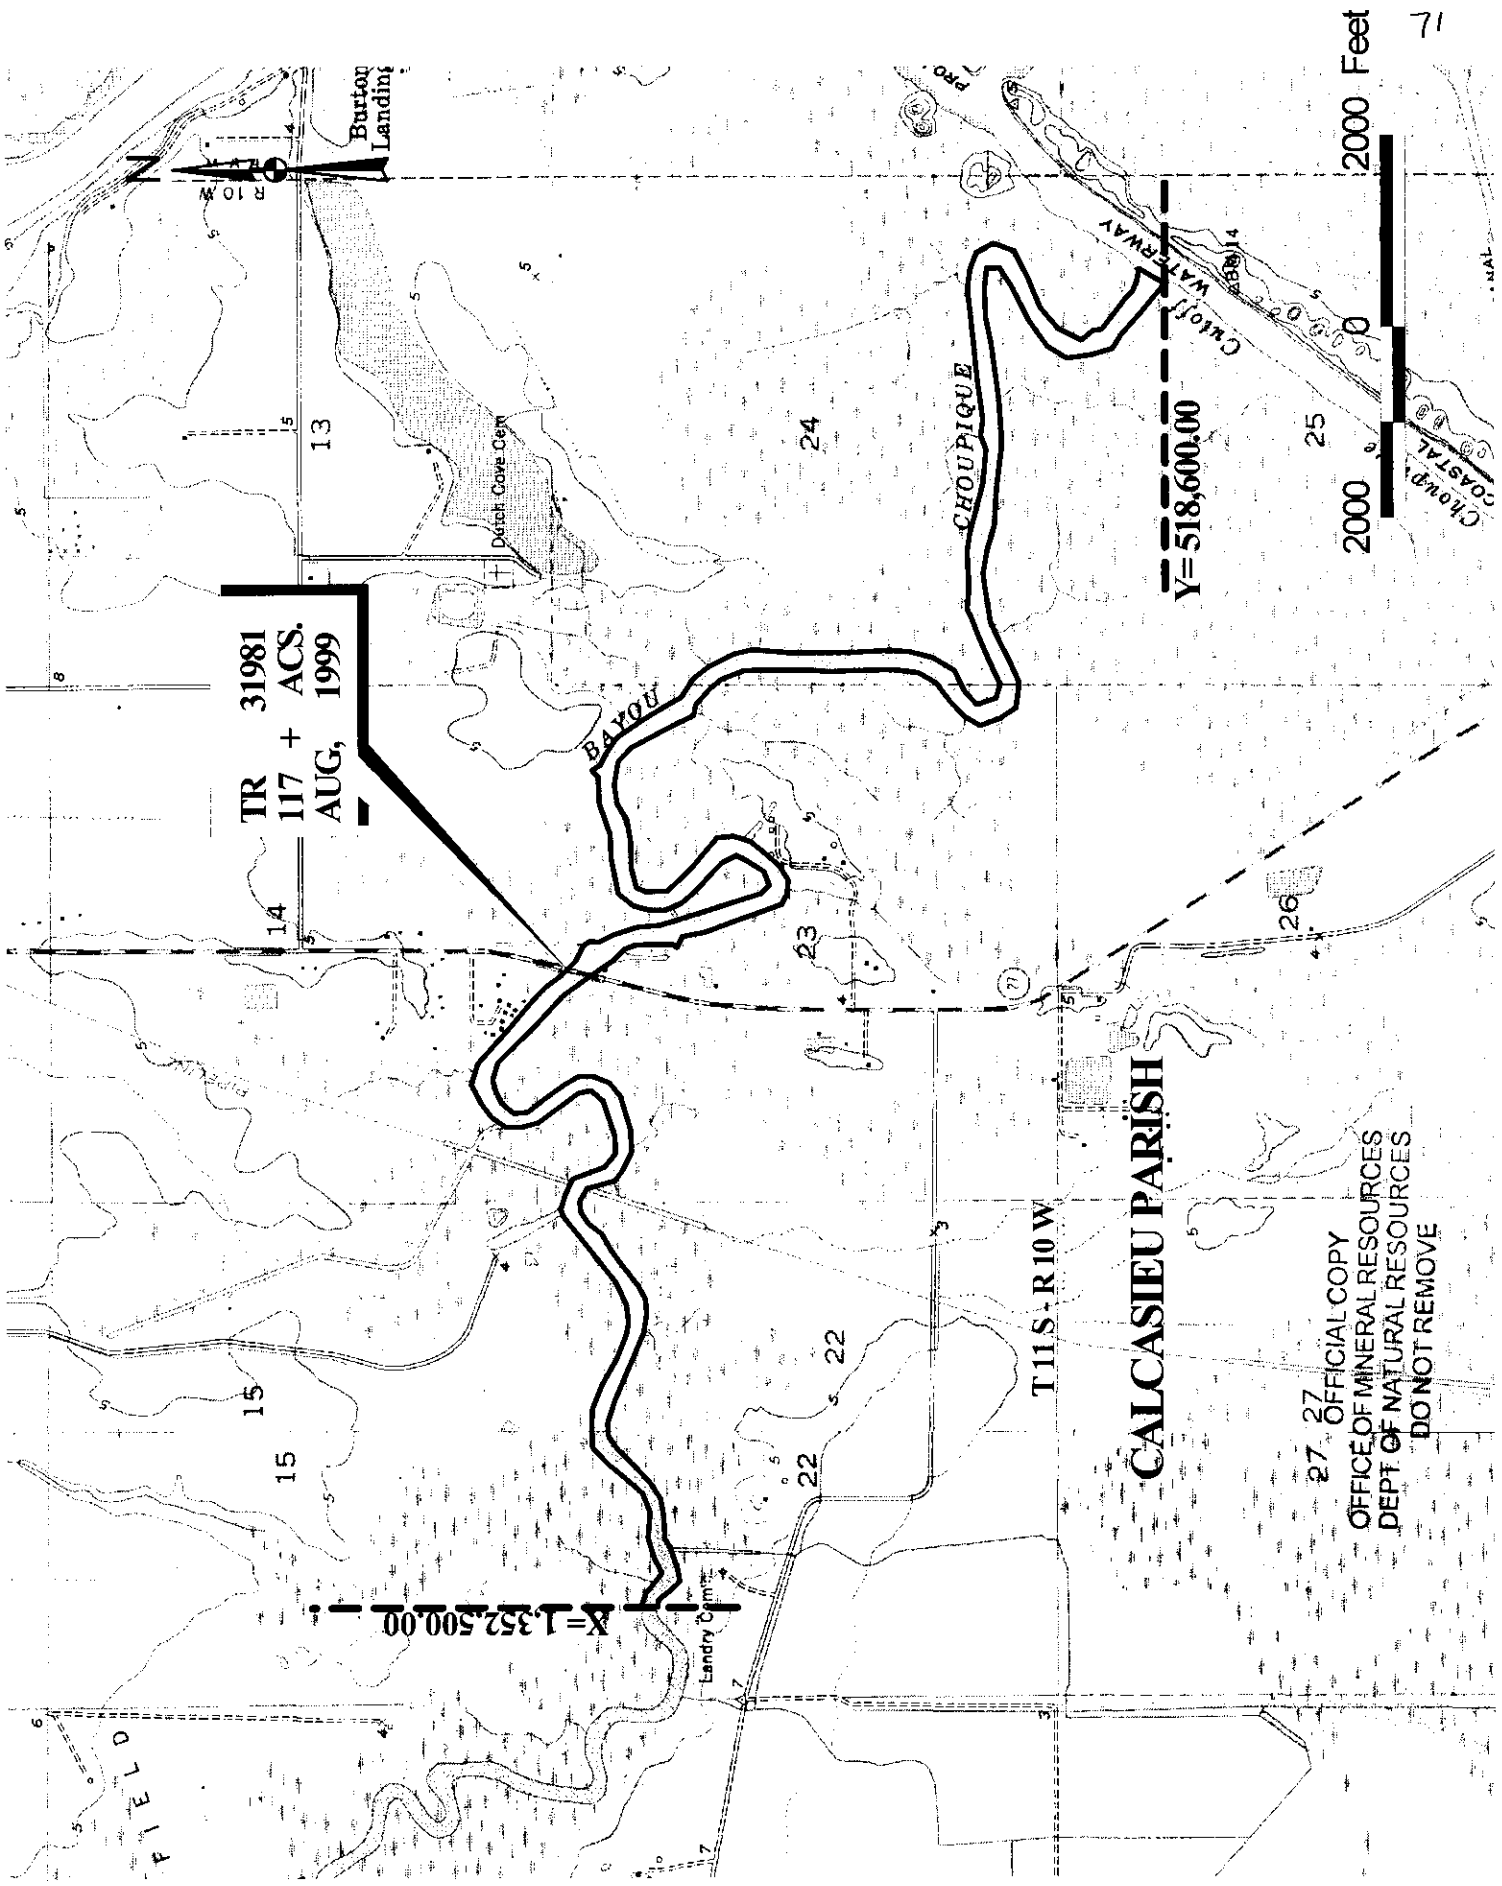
71

2000 Feet
0
2000

N
R 10 W

Burton
Landing

TR 31981
117 + ACS.
AUG, 1999

Dutch Cove Cem

BAYOU
CHOUPIQUE

Cutoff
WATERWAY
COASTAL
Choupique

Y= 518,600.00

13
14
15
15
22
22
23
24
25
26
27 27

T 11 S - R 10 W

CALCASIEU PARISH

X = 1,352,500.00

Landry Cem

FIELD

OFFICIAL COPY
OFFICE OF MINERAL RESOURCES
DEPT OF NATURAL RESOURCES
DO NOT REMOVE